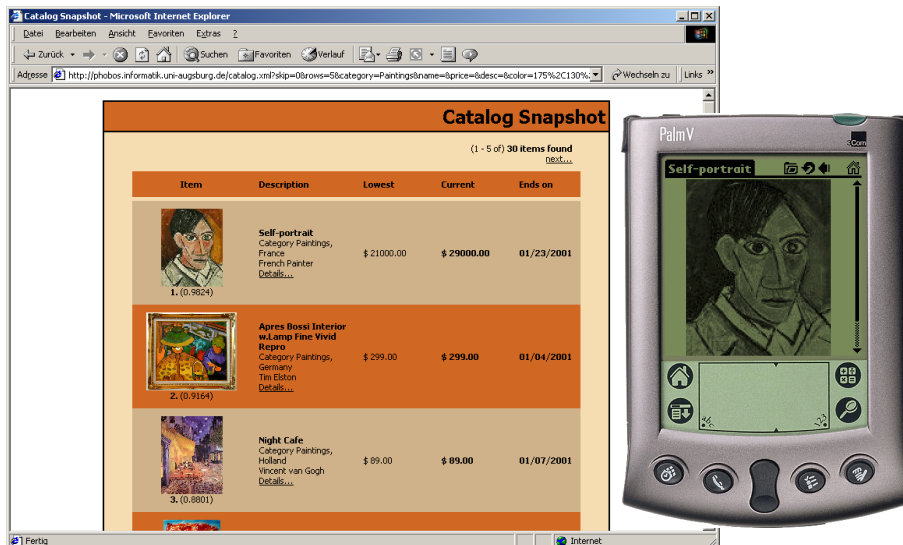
Catalog Snapshot - Microsoft Internet Explorer

Datei Bearbeiten Ansicht Favoriten Extras ?

Zurück Suchen Favoriten Verlauf

Adresse http://phobos.informatik.uni-augsburg.de/catalog.xml?skip=0&rows=5&category=Paintings&name=&price=&desc=&color=175%2C130%; Wechseln zu Links

Catalog Snapshot

(1 - 5 of) **30 items found**
next...

| Item | Description | Lowest | Current | Ends on |
|---|---|---|---|---|
| 1. (0.9824) | **Self-portrait** Category Paintings, France French Painter Details... | $ 21000.00 | **$ 29000.00** | **01/23/2001** |
| 2. (0.9164) | **Apres Bossi Interior w.Lamp Fine Vivid Repro** Category Paintings, Germany Tim Elston Details... | $ 299.00 | **$ 299.00** | **01/04/2001** |
| 3. (0.8801) | **Night Cafe** Category Paintings, Holland Vincent van Gogh Details... | $ 89.00 | **$ 89.00** | **01/07/2001** |

Fertig
Internet

Palm V
3Com
Self-portrait